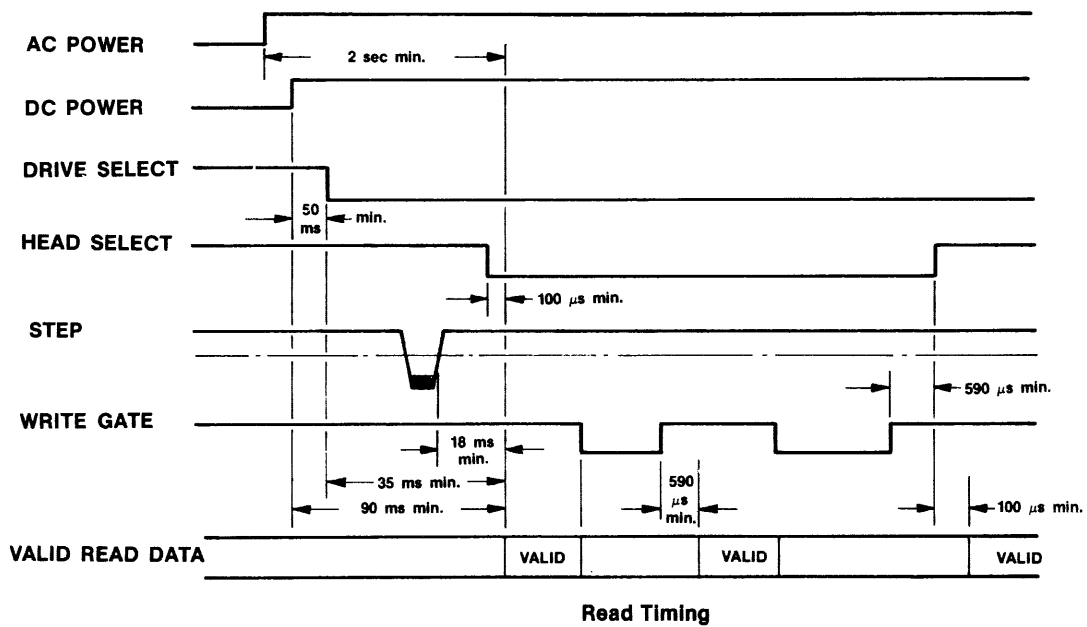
AC POWER

2 sec min.

DC POWER

DRIVE SELECT

50 ms

min.

HEAD SELECT

100 $\mu s$ min.

STEP

590 $\mu s$ min.

WRITE GATE

18 ms min.

35 ms min.

90 ms min.

590 $\mu s$ min.

100 $\mu s$ min.

VALID READ DATA

VALID

VALID

VALID

Read Timing